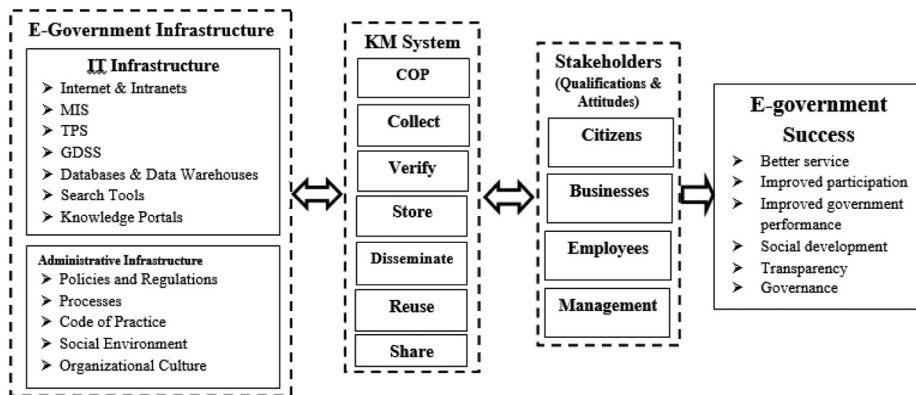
E-Government Infrastructure

IT Infrastructure
➢ Internet & Intranets
➢ MIS
➢ TPS
➢ GDSS
➢ Databases & Data Warehouses
➢ Search Tools
➢ Knowledge Portals

Administrative Infrastructure
➢ Policies and Regulations
➢ Processes
➢ Code of Practice
➢ Social Environment
➢ Organizational Culture

KM System
COP
Collect
Verify
Store
Disseminate
Reuse
Share

Stakeholders (Qualifications & Attitudes)
Citizens
Businesses
Employees
Management

E-government Success
➢ Better service
➢ Improved participation
➢ Improved government performance
➢ Social development
➢ Transparency
➢ Governance